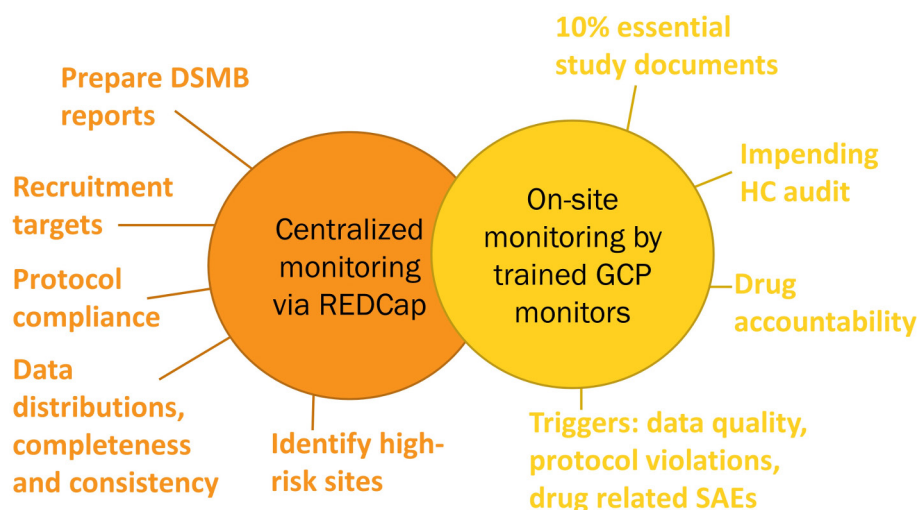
Prepare DSMB reports

Recruitment targets

Protocol compliance

Data distributions, completeness and consistency

Centralized monitoring via REDCap

Identify high-risk sites

On-site monitoring by trained GCP monitors

10% essential study documents

Impending HC audit

Drug accountability

Triggers: data quality, protocol violations, drug related SAEs